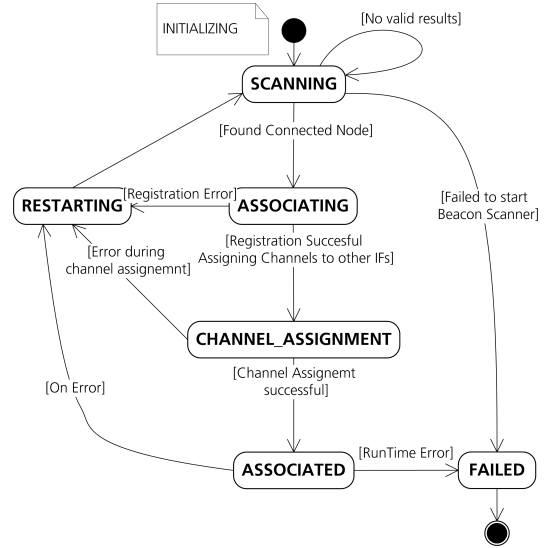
INITIALIZING

[No valid results]

SCANNING

[Found Connected Node]

[Failed to start Beacon Scanner]

RESTARTING

[Registration Error]

ASSOCIATING

[Error during channel assignemnt]

[Registration Succesful Assigning Channels to other IFs]

CHANNEL_ASSIGNMENT

[On Error]

[Channel Assignemt successful]

ASSOCIATED

[RunTime Error]

FAILED